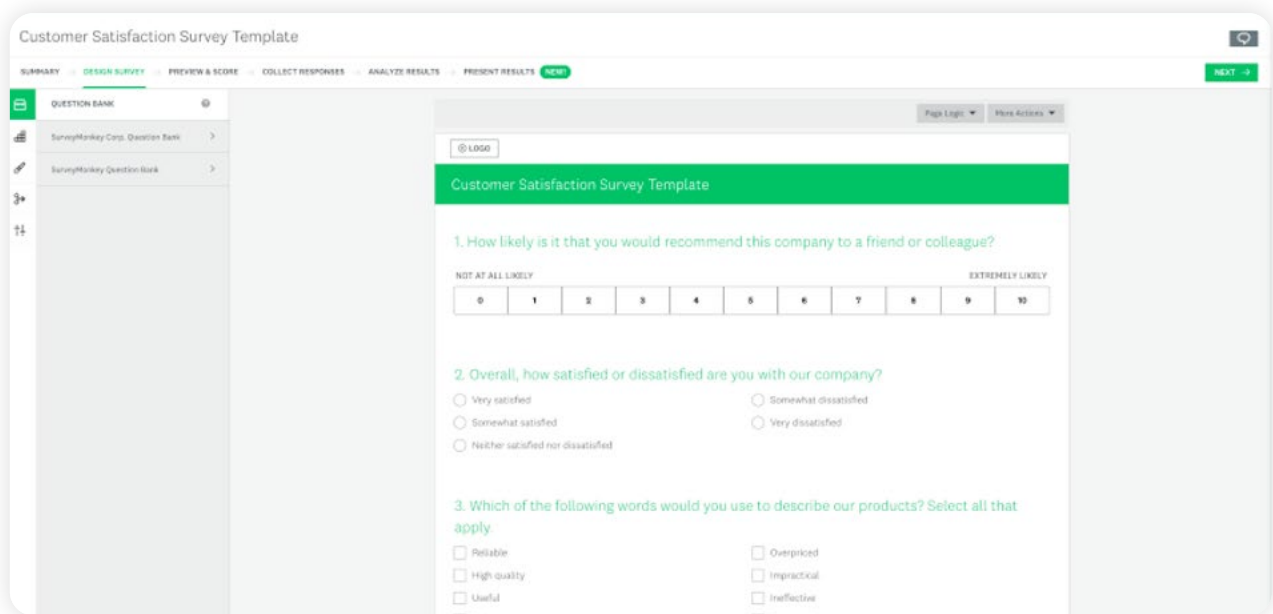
Customer Satisfaction Survey Template

SUMMARY DESIGN SURVEY PREVIEW & SCORE COLLECT RESPONSES ANALYZE RESULTS PRESENT RESULTS NEW!

NEXT →

QUESTION BANK

SurveyMonkey Corp. Question Bank

SurveyMonkey Question Bank

Page Logic ▼ More Actions ▼

⊕ LOGO

Customer Satisfaction Survey Template

1. How likely is it that you would recommend this company to a friend or colleague?

NOT AT ALL LIKELY

EXTREMELY LIKELY

| 0 | 1 | 2 | 3 | 4 | 5 | 6 | 7 | 8 | 9 | 10 |
|---|---|---|---|---|---|---|---|---|---|---|

2. Overall, how satisfied or dissatisfied are you with our company?

Very satisfied

Somewhat satisfied

Neither satisfied nor dissatisfied

Somewhat dissatisfied

Very dissatisfied

3. Which of the following words would you use to describe our products? Select all that apply.

Reliable

High quality

Useful

Overpriced

Impractical

Ineffective